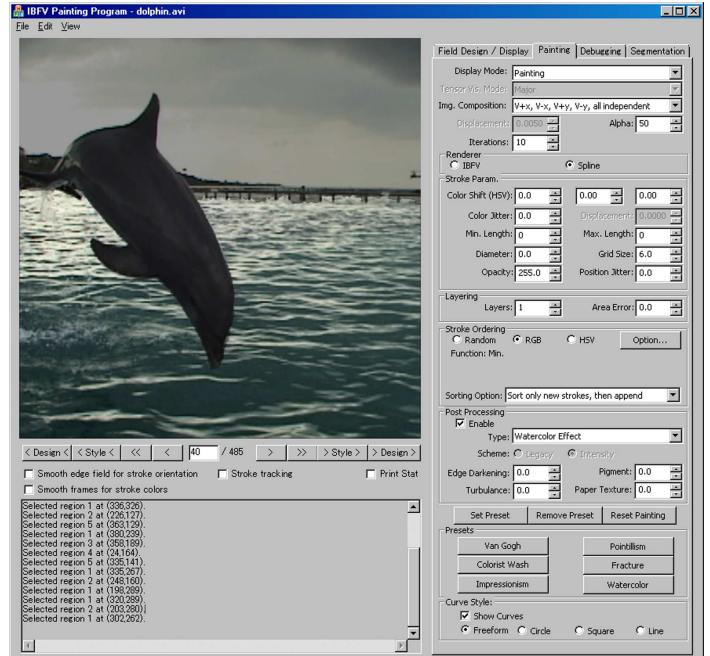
IBFV Painting Program - dolphin.avi

File Edit View

Field Design / Display | Painting | Debugging | Segmentation

Display Mode: Painting
Tensor Vis. Mode: Major
Img. Composition: V+x, V-x, V+y, V-y, all independent
Displacement: 0.0050
Alpha: 50
Iterations: 10

Renderer
IBFV
Spline

Stroke Param.
Color Shift (HSV): 0.0 0.00 0.00
Color Jitter: 0.0
Displacement: 0.0000
Min. Length: 0
Max. Length: 0
Diameter: 0.0
Grid Size: 6.0
Opacity: 255.0
Position Jitter: 0.0

Layering
Layers: 1
Area Error: 0.0

Stroke Ordering
Random
RGB
HSV
Option...
Function: Min.

Sorting Option: Sort only new strokes, then append

Post Processing
Enable
Type: Watercolor Effect
Scheme: Legacy Intensity
Edge Darkening: 0.0
Pigment: 0.0
Turbulance: 0.0
Paper Texture: 0.0

Set Preset | Remove Preset | Reset Painting

Presets
Van Gogh
Pointillism
Colorist Wash
Fracture
Impressionism
Watercolor

Curve Style:
Show Curves
Freeform Circle Square Line

< Design < | < Style < | << | < | 40 / 485 | > | >> | > Style > | > Design >

Smooth edge field for stroke orientation
Stroke tracking
Print Stat
Smooth frames for stroke colors

Selected region 1 at (336,326).
Selected region 2 at (226,127).
Selected region 5 at (363,129).
Selected region 1 at (380,239).
Selected region 3 at (358,189).
Selected region 4 at (24,164).
Selected region 5 at (335,141).
Selected region 1 at (335,267).
Selected region 2 at (248,160).
Selected region 1 at (198,289).
Selected region 1 at (320,289).
Selected region 2 at (203,280).
Selected region 1 at (302,262).